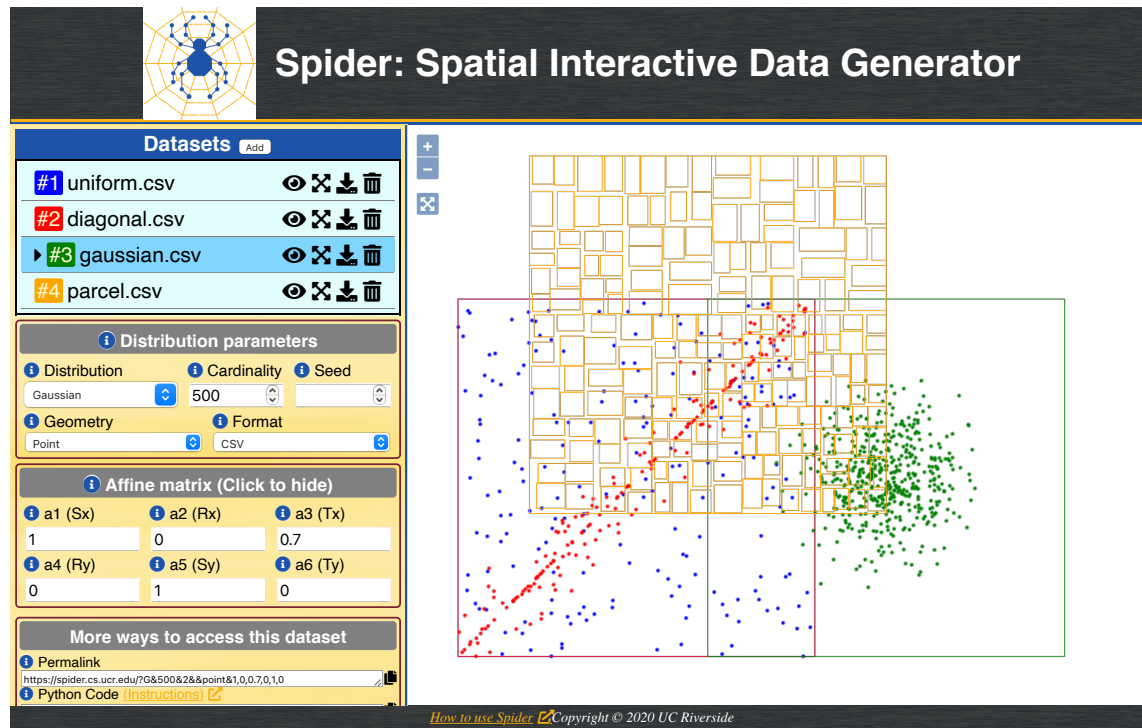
Spider: Spatial Interactive Data Generator

Datasets Add

#1 uniform.csv

#2 diagonal.csv

#3 gaussian.csv

#4 parcel.csv

Distribution parameters

Distribution
Gaussian

Cardinality
500

Seed

Geometry
Point

Format
CSV

Affine matrix (Click to hide)

a1 (Sx)
1

a2 (Rx)
0

a3 (Tx)
0.7

a4 (Ry)
0

a5 (Sy)
1

a6 (Ty)
0

More ways to access this dataset

Permalink
https://spider.cs.ucr.edu/?G&500&2&&point&1,0,0.7,0,1,0

Python Code (Instructions)

+
−

How to use Spider Copyright © 2020 UC Riverside